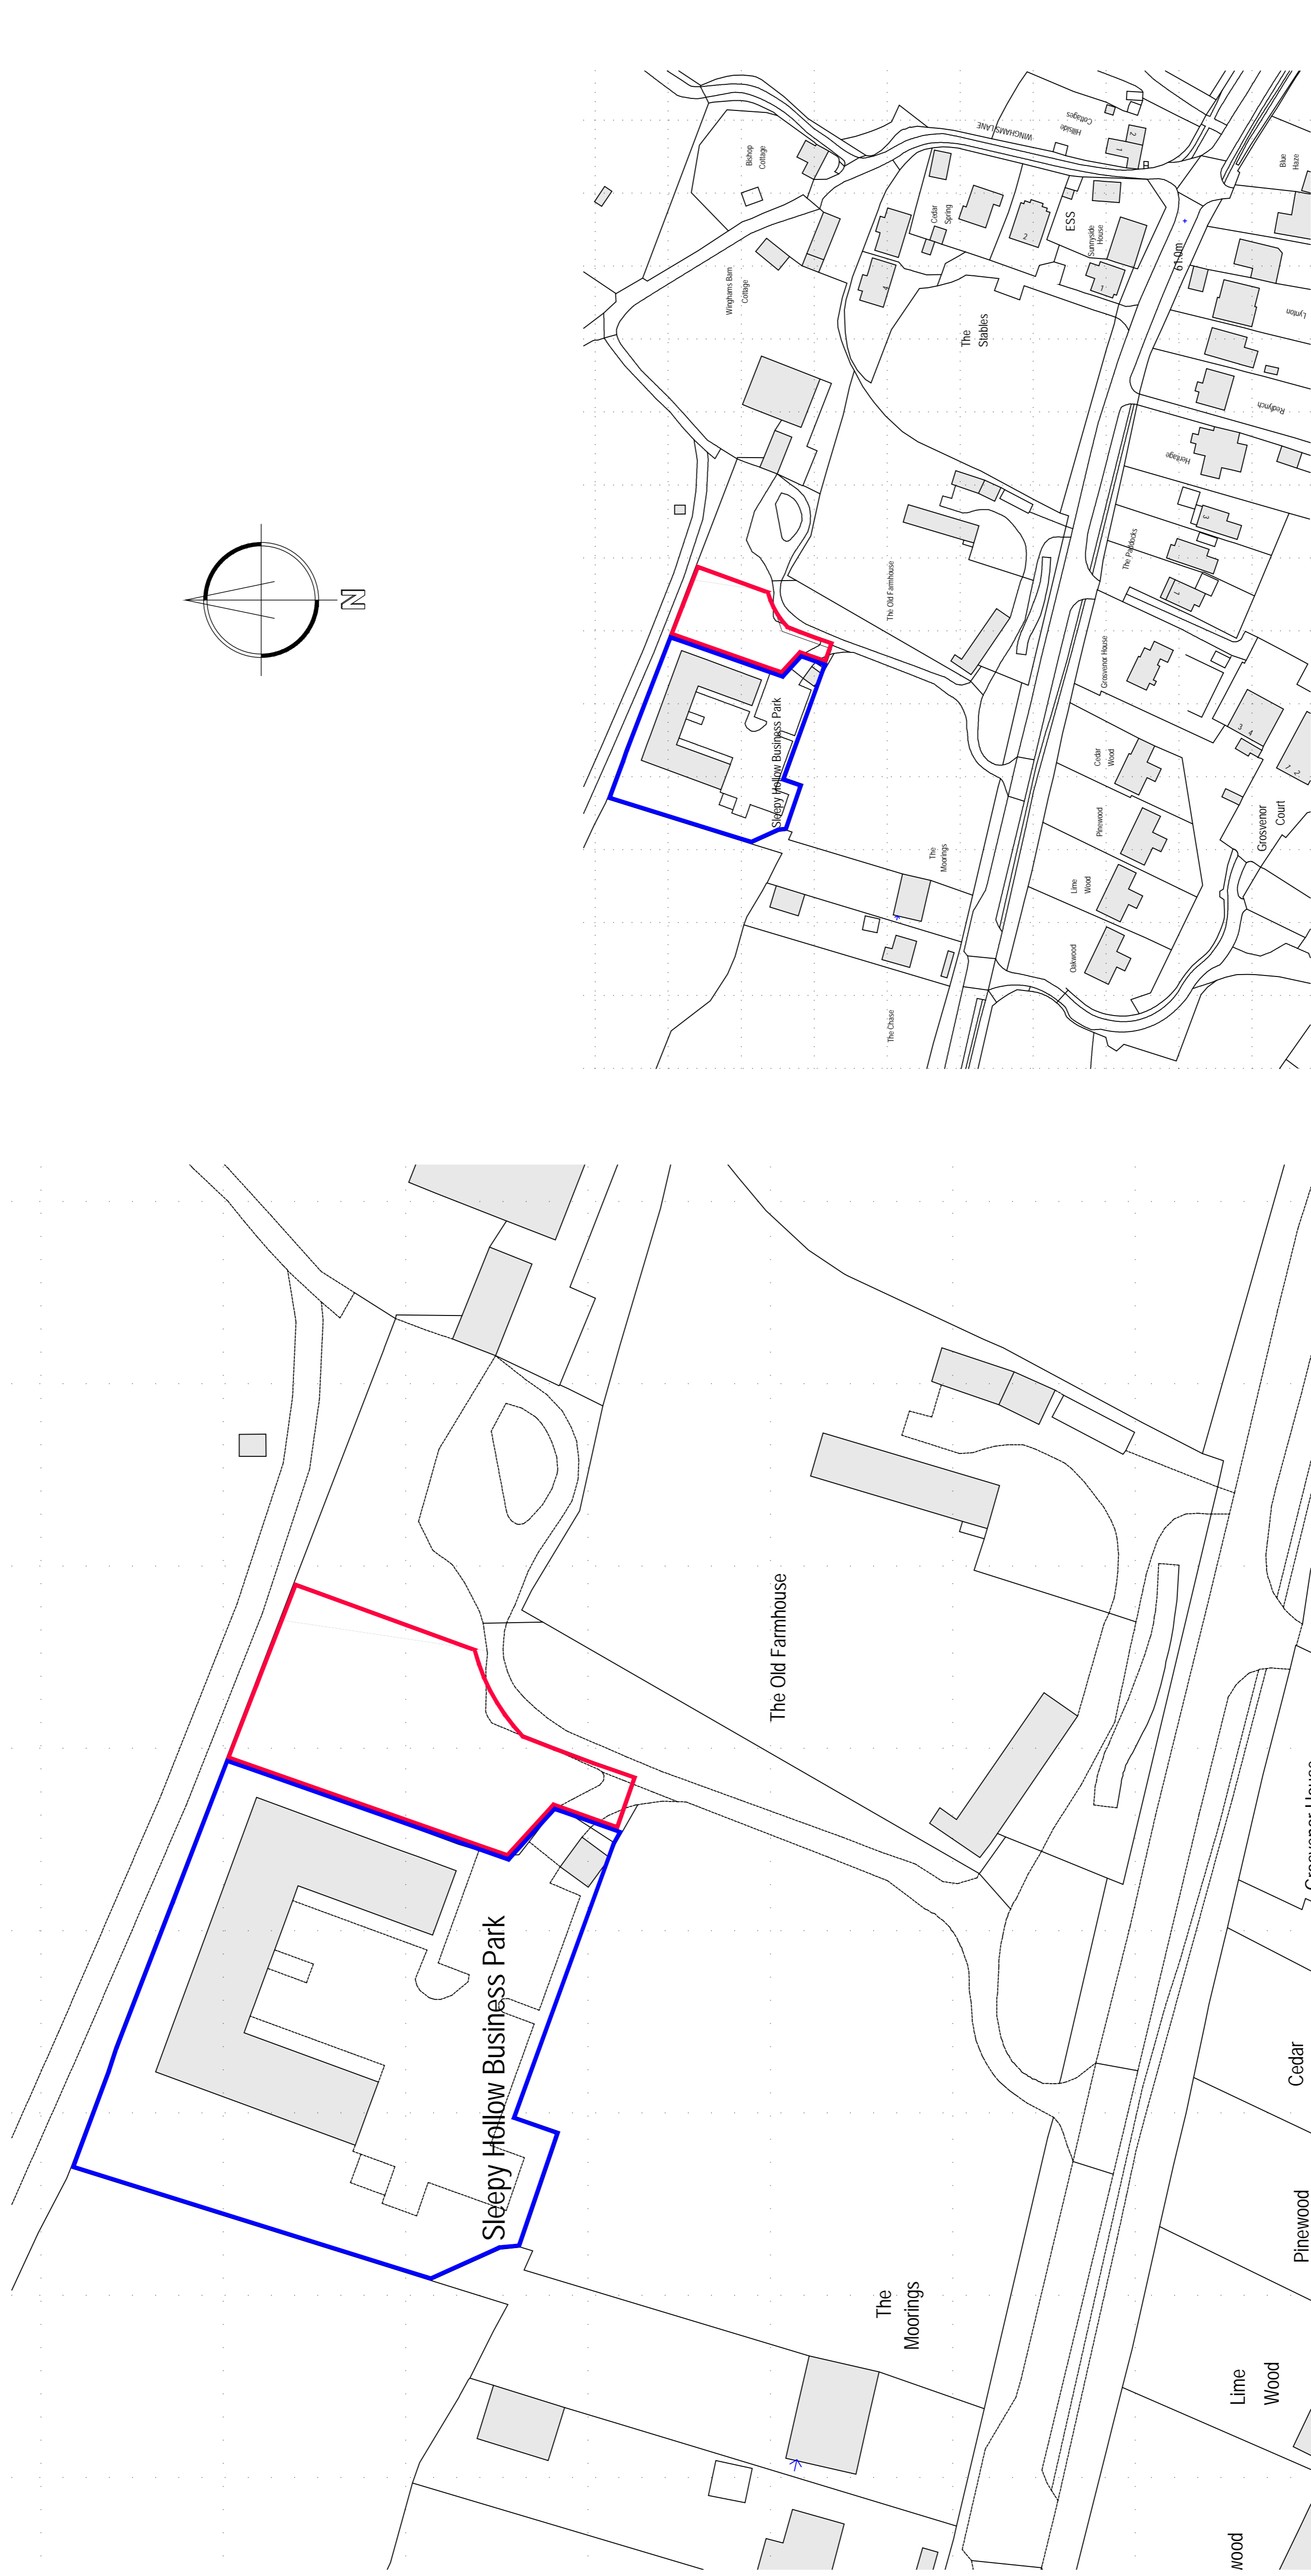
N

WINGHAMS LANE
Hillside Cottages
Bishop Cottage
Winghams Barn Cottage
Cedar Spring
ESS
Sunnyside House
61.0m
Blue Haze
Lynton
The Stables
Redfinch
Heritage
The Old Farmhouse
The Paddocks
Grosvenor House
Sleepy Hollow Business Park
Cedar Wood
Pinewood
Lime Wood
Oakwood
Grosvenor Court
The Moorings
The Chase

The Old Farmhouse
Sleepy Hollow Business Park
The Moorings
Cedar
Pinewood
Lime Wood
wood